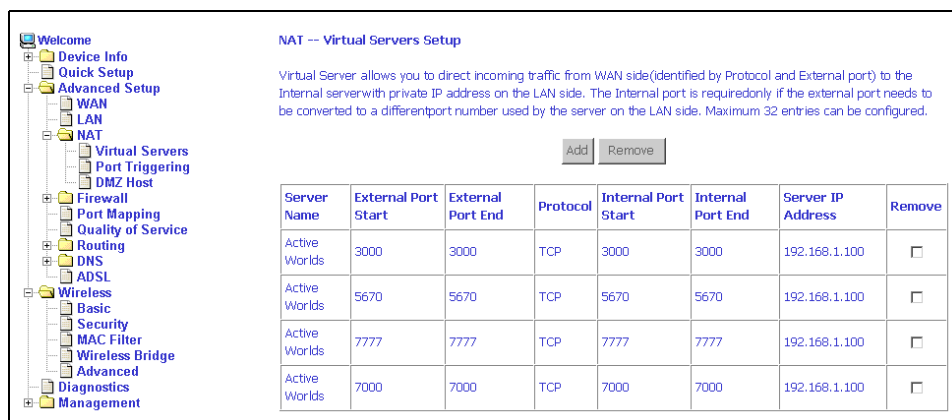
Welcome
Device Info
Quick Setup
Advanced Setup
WAN
LAN
NAT
Virtual Servers
Port Triggering
DMZ Host
Firewall
Port Mapping
Quality of Service
Routing
DNS
ADSL
Wireless
Basic
Security
MAC Filter
Wireless Bridge
Advanced
Diagnostics
Management

NAT -- Virtual Servers Setup

Virtual Server allows you to direct incoming traffic from WAN side(identified by Protocol and External port) to the Internal serverwith private IP address on the LAN side. The Internal port is requiredonly if the external port needs to be converted to a differentport number used by the server on the LAN side. Maximum 32 entries can be configured.

Add Remove

| Server Name | External Port Start | External Port End | Protocol | Internal Port Start | Internal Port End | Server IP Address | Remove |
|---|---|---|---|---|---|---|---|
| Active Worlds | 3000 | 3000 | TCP | 3000 | 3000 | 192.168.1.100 | ☐ |
| Active Worlds | 5670 | 5670 | TCP | 5670 | 5670 | 192.168.1.100 | ☐ |
| Active Worlds | 7777 | 7777 | TCP | 7777 | 7777 | 192.168.1.100 | ☐ |
| Active Worlds | 7000 | 7000 | TCP | 7000 | 7000 | 192.168.1.100 | ☐ |